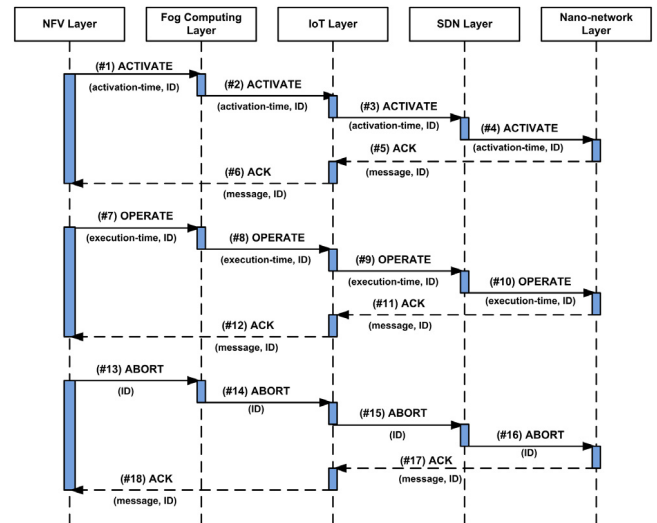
NFV Layer

Fog Computing Layer

IoT Layer

SDN Layer

Nano-network Layer

(#1) ACTIVATE
(activation-time, ID)

(#2) ACTIVATE
(activation-time, ID)

(#3) ACTIVATE
(activation-time, ID)

(#4) ACTIVATE
(activation-time, ID)

(#5) ACK
(message, ID)

(#6) ACK
(message, ID)

(#7) OPERATE
(execution-time, ID)

(#8) OPERATE
(execution-time, ID)

(#9) OPERATE
(execution-time, ID)

(#10) OPERATE
(execution-time, ID)

(#11) ACK
(message, ID)

(#12) ACK
(message, ID)

(#13) ABORT
(ID)

(#14) ABORT
(ID)

(#15) ABORT
(ID)

(#16) ABORT
(ID)

(#17) ACK
(message, ID)

(#18) ACK
(message, ID)